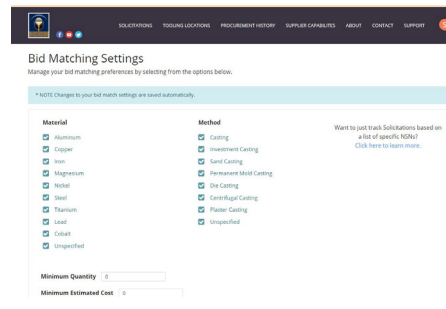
SOLICITATIONS TOOLING LOCATIONS PROCUREMENT HISTORY SUPPLIER CAPABILITIES ABOUT CONTACT SUPPORT

Bid Matching Settings

Manage your bid matching preferences by selecting from the options below.

* NOTE Changes to your bid match settings are saved automatically.

Material
Aluminum
Copper
Iron
Magnesium
Nickel
Steel
Titanium
Lead
Cobalt
Unspecified

Method
Casting
Investment Casting
Sand Casting
Permanent Mold Casting
Die Casting
Centrifugal Casting
Plaster Casting
Unspecified

Want to just track Solicitations based on a list of specific NSNs?
Click here to learn more.

Minimum Quantity 0

Minimum Estimated Cost 0